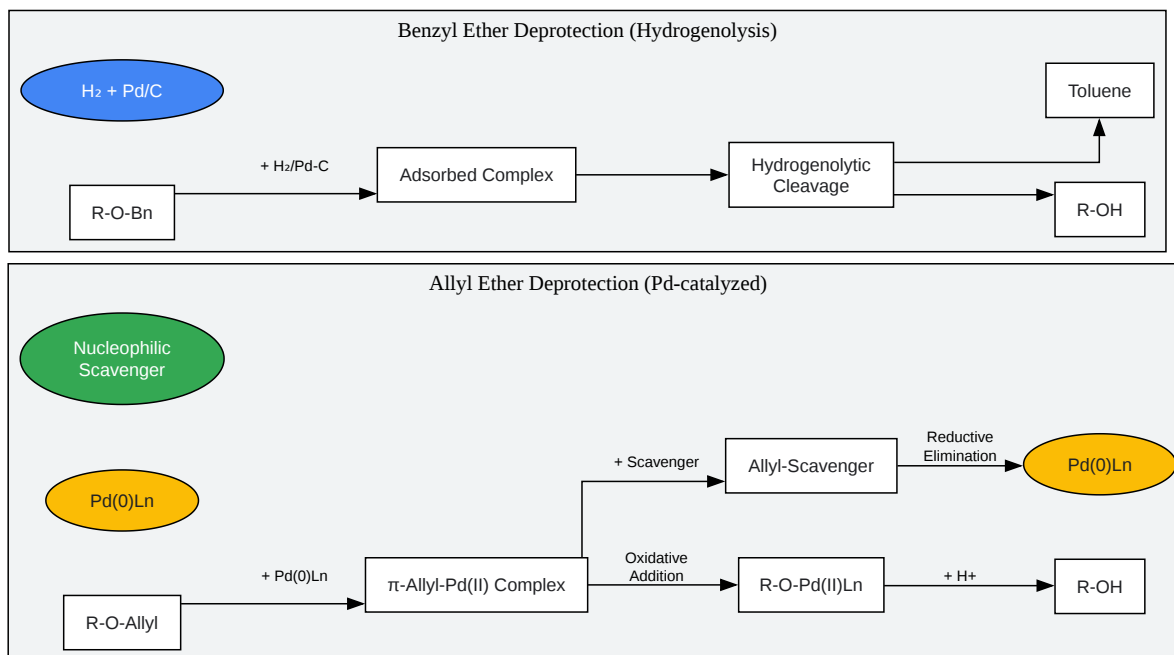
Benzyl Ether Deprotection (Hydrogenolysis)

$H_2$ + Pd/C

Toluene

+ $H_2$/Pd-C

Adsorbed Complex

Hydrogenolytic Cleavage

R-O-Bn

R-OH

Allyl Ether Deprotection (Pd-catalyzed)

Nucleophilic Scavenger

Reductive Elimination

+ Scavenger

Allyl-Scavenger

Pd(0)Ln

Pd(0)Ln

Oxidative Addition

+ Pd(0)Ln

π-Allyl-Pd(II) Complex

R-O-Pd(II)Ln

+ H+

R-OH

R-O-Allyl